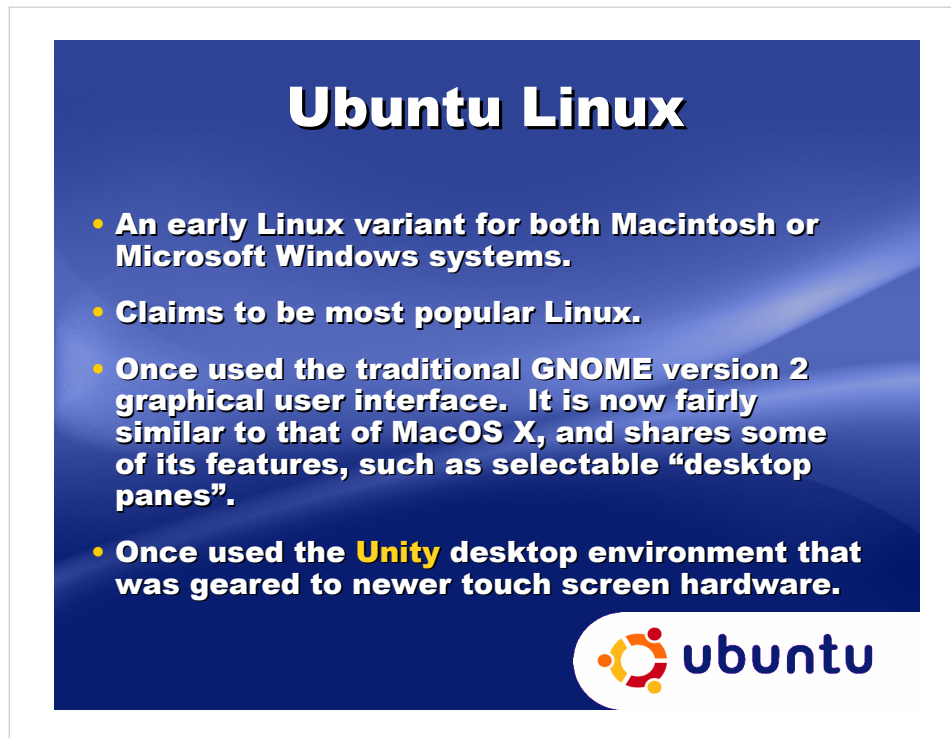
Ubuntu Linux

• An early Linux variant for both Macintosh or Microsoft Windows systems.

• Claims to be most popular Linux.

• Once used the traditional GNOME version 2 graphical user interface. It is now fairly similar to that of MacOS X, and shares some of its features, such as selectable “desktop panes”.

• Once used the Unity desktop environment that was geared to newer touch screen hardware.

ubuntu